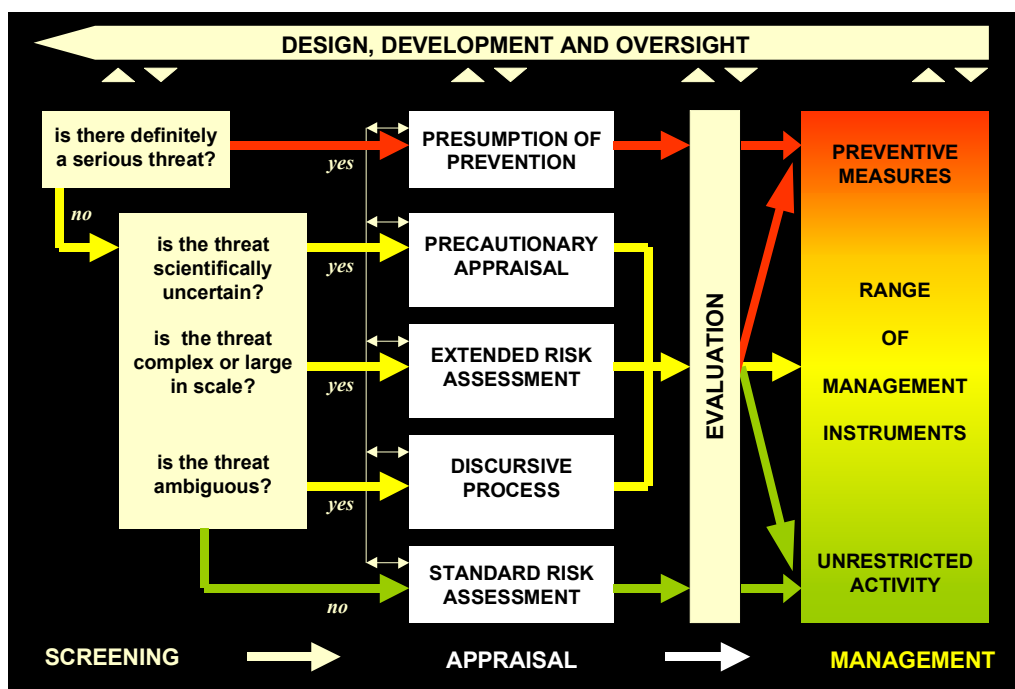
DESIGN, DEVELOPMENT AND OVERSIGHT

is there definitely a serious threat?

yes

no

PRESUMPTION OF PREVENTION

PREVENTIVE MEASURES

is the threat scientifically uncertain?

yes

PRECAUTIONARY APPRAISAL

is the threat complex or large in scale?

yes

EXTENDED RISK ASSESSMENT

EVALUATION

RANGE

OF

MANAGEMENT

INSTRUMENTS

is the threat ambiguous?

yes

DISCURSIVE PROCESS

no

STANDARD RISK ASSESSMENT

UNRESTRICTED ACTIVITY

SCREENING

APPRAISAL

MANAGEMENT